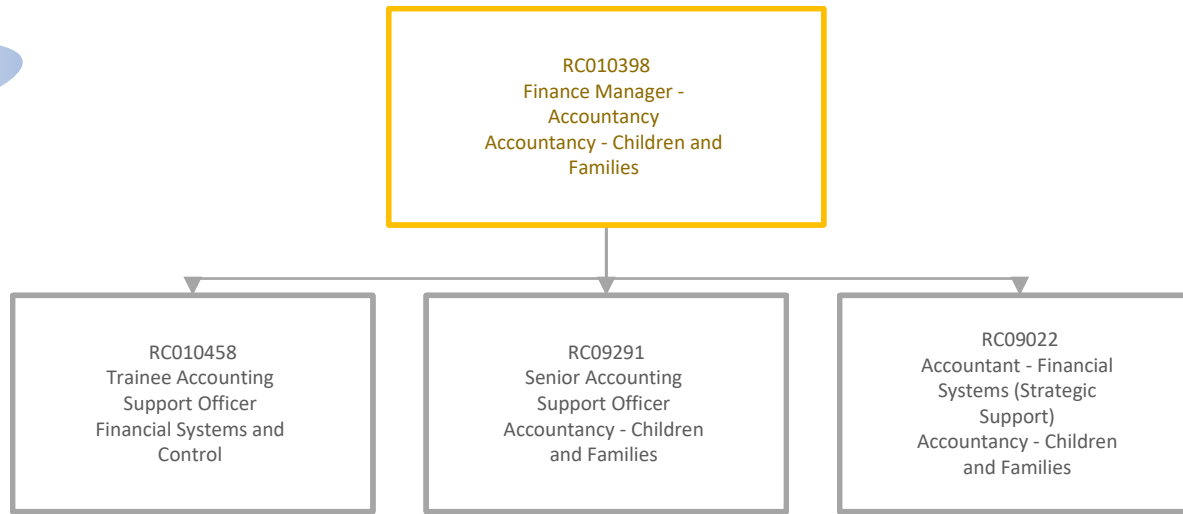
RC010398
Finance Manager - Accountancy
Accountancy - Children and Families

RC010458
Trainee Accounting Support Officer
Financial Systems and Control

RC09291
Senior Accounting Support Officer
Accountancy - Children and Families

RC09022
Accountant - Financial Systems (Strategic Support)
Accountancy - Children and Families